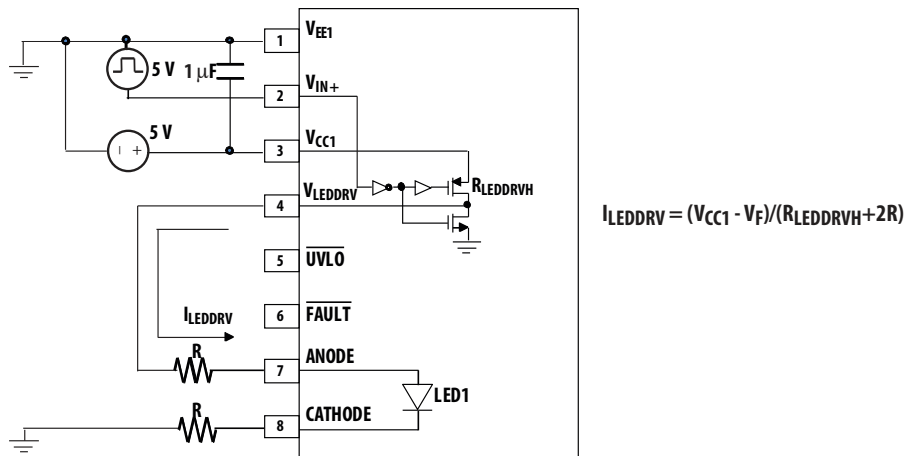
1
$V_{EE1}$
5 V
1 μF
2
$V_{IN+}$
5 V
3
$V_{CC1}$
$V_{LEDDRV}$
$R_{LEDDRVH}$
4
5
$\overline{UVLO}$
$I_{LEDDRV}$
6
$\overline{FAULT}$
R
7
ANODE
LED1
R
8
CATHODE

$I_{LEDDRV} = (V_{CC1} - V_F)/(R_{LEDDRVH}+2R)$